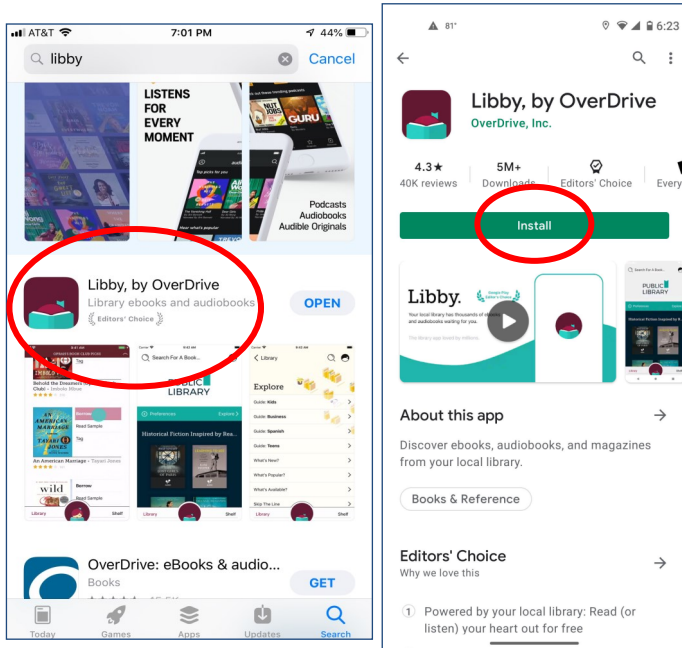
AT&T 7:01 PM 44%

libby Cancel

LISTENS FOR EVERY MOMENT

GURU

Podcasts Audiobooks Audible Originals

Libby, by OverDrive
Library ebooks and audiobooks
Editors' Choice
OPEN

Search For A Book...
PUBLIC LIBRARY
Historical Fiction Inspired by Rea...

Library
Explore
Guide: Kids
Guide: Business
Guide: Spanish
Guide: Teens
What's New?
What's Popular?
What's Available?

Behold the Dreamers
An American Marriage - Tayari Jones
wild
Borrow
Read Sample
Tag

OverDrive: eBooks & audio...
Books
GET

Today Games Apps Updates Search

81° 6:23

Libby, by OverDrive
OverDrive, Inc.

4.3★
40K reviews
5M+
Downloads
Editors' Choice
Every

Install

Libby.
Your local library has thousands of ebooks and audiobooks waiting for you.

PUBLIC LIBRARY

About this app →

Discover ebooks, audiobooks, and magazines from your local library.

Books & Reference

Editors' Choice →
Why we love this

1 Powered by your local library: Read (or listen) your heart out for free